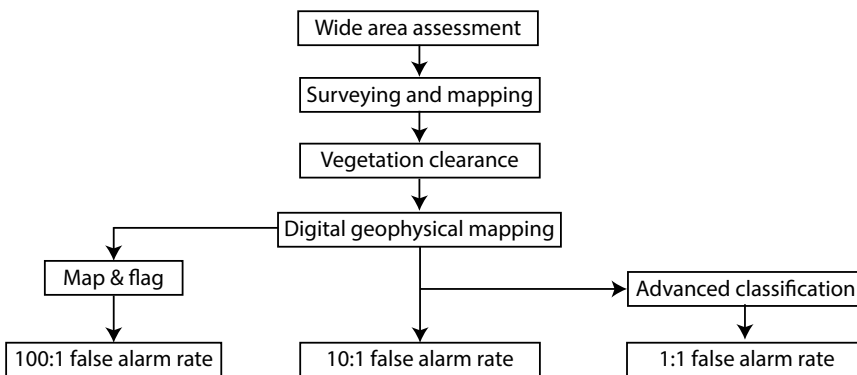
Wide area assessment

Surveying and mapping

Vegetation clearance

Digital geophysical mapping

Map & flag

Advanced classification

100:1 false alarm rate

10:1 false alarm rate

1:1 false alarm rate